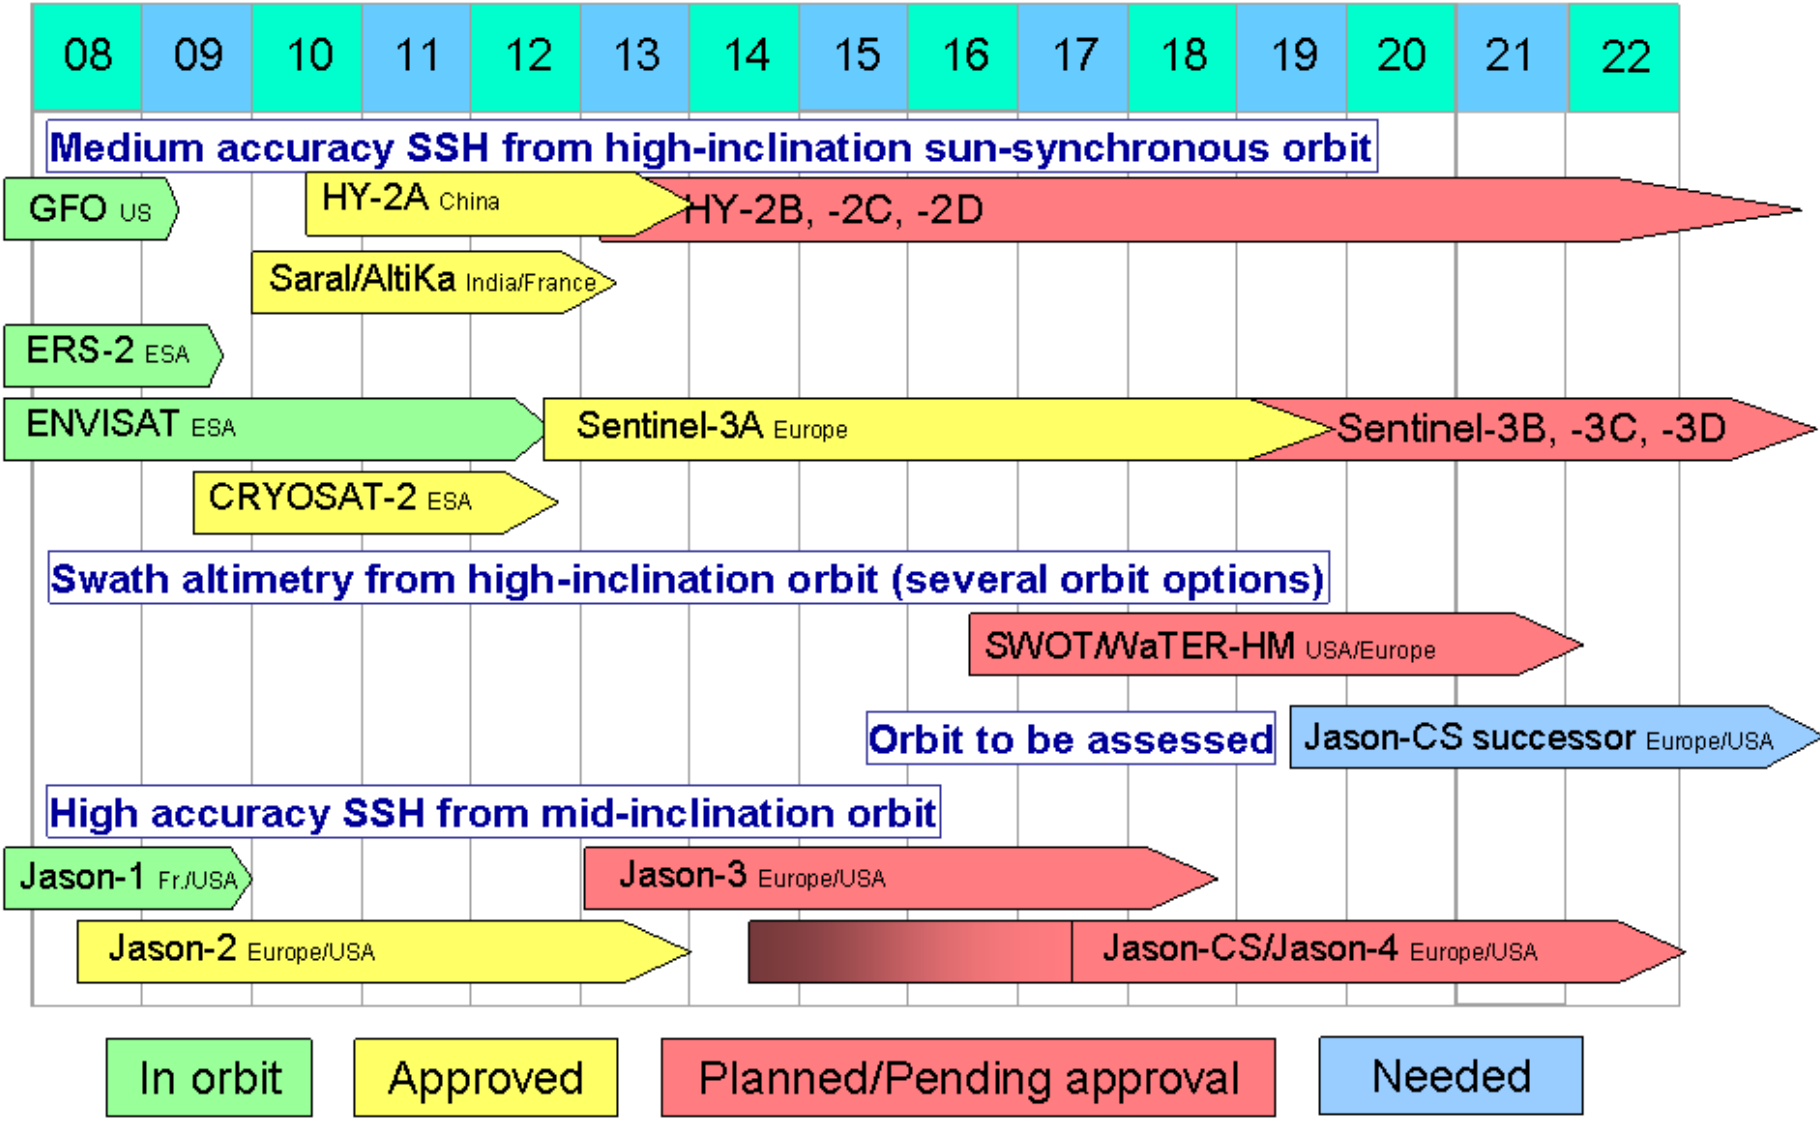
| 08 | 09 | 10 | 11 | 12 | 13 | 14 | 15 | 16 | 17 | 18 | 19 | 20 | 21 | 22 |
|---|---|---|---|---|---|---|---|---|---|---|---|---|---|---|

Medium accuracy SSH from high-inclination sun-synchronous orbit

GFO US

HY-2A China

HY-2B, -2C, -2D

Saral/AltiKa India/France

ERS-2 ESA

ENVISAT ESA

Sentinel-3A Europe

Sentinel-3B, -3C, -3D

CRYOSAT-2 ESA

Swath altimetry from high-inclination orbit (several orbit options)

SWOT/WaTER-HM USA/Europe

Orbit to be assessed

Jason-CS successor Europe/USA

High accuracy SSH from mid-inclination orbit

Jason-1 Fr./USA

Jason-3 Europe/USA

Jason-2 Europe/USA

Jason-CS/Jason-4 Europe/USA

In orbit

Approved

Planned/Pending approval

Needed